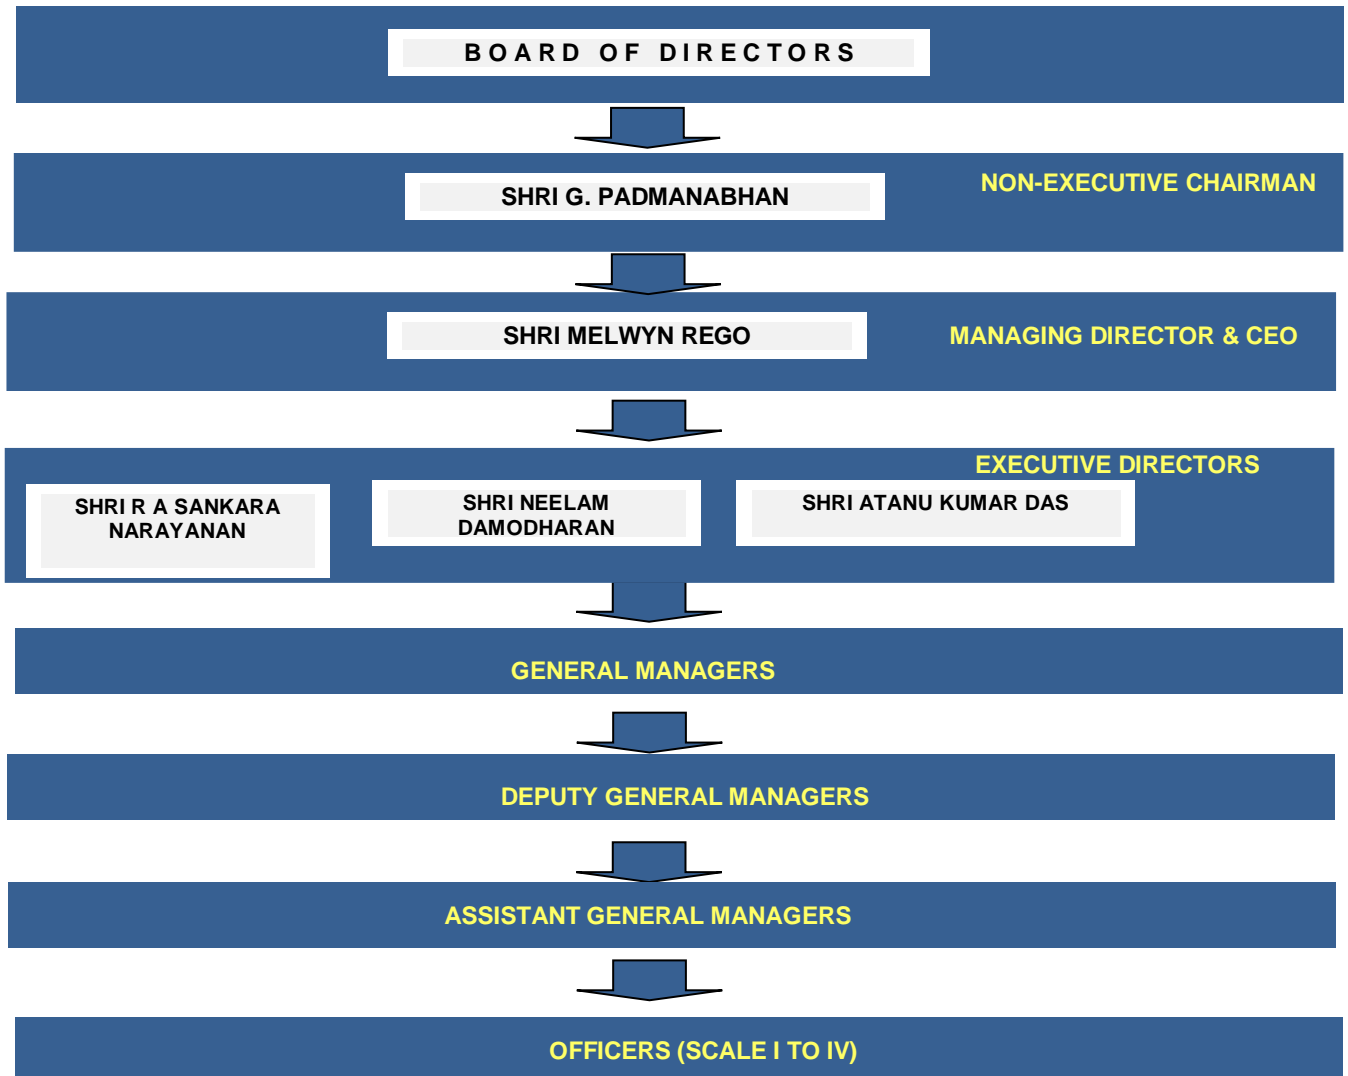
BOARD OF DIRECTORS

SHRI G. PADMANABHAN

NON-EXECUTIVE CHAIRMAN

SHRI MELWYN REGO

MANAGING DIRECTOR & CEO

EXECUTIVE DIRECTORS

SHRI R A SANKARA NARAYANAN

SHRI NEELAM DAMODHARAN

SHRI ATANU KUMAR DAS

GENERAL MANAGERS

DEPUTY GENERAL MANAGERS

ASSISTANT GENERAL MANAGERS

OFFICERS (SCALE I TO IV)